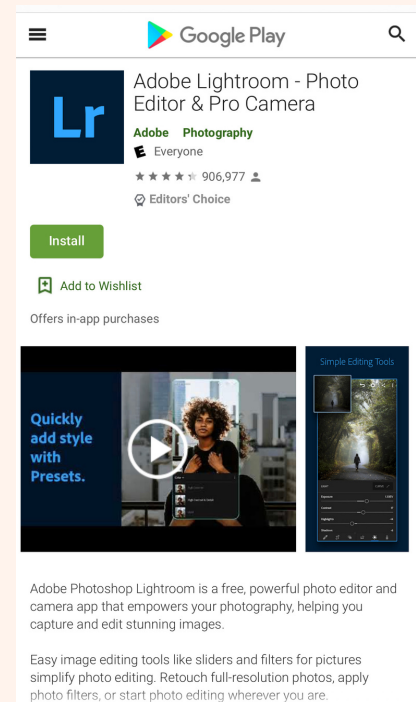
Google Play

Lr

Adobe Lightroom - Photo Editor & Pro Camera

Adobe Photography

E Everyone

906,977

Editors' Choice

Install

Add to Wishlist

Offers in-app purchases

Quickly add style with Presets.

Simple Editing Tools

Adobe Photoshop Lightroom is a free, powerful photo editor and camera app that empowers your photography, helping you capture and edit stunning images.

Easy image editing tools like sliders and filters for pictures simplify photo editing. Retouch full-resolution photos, apply photo filters, or start photo editing wherever you are.